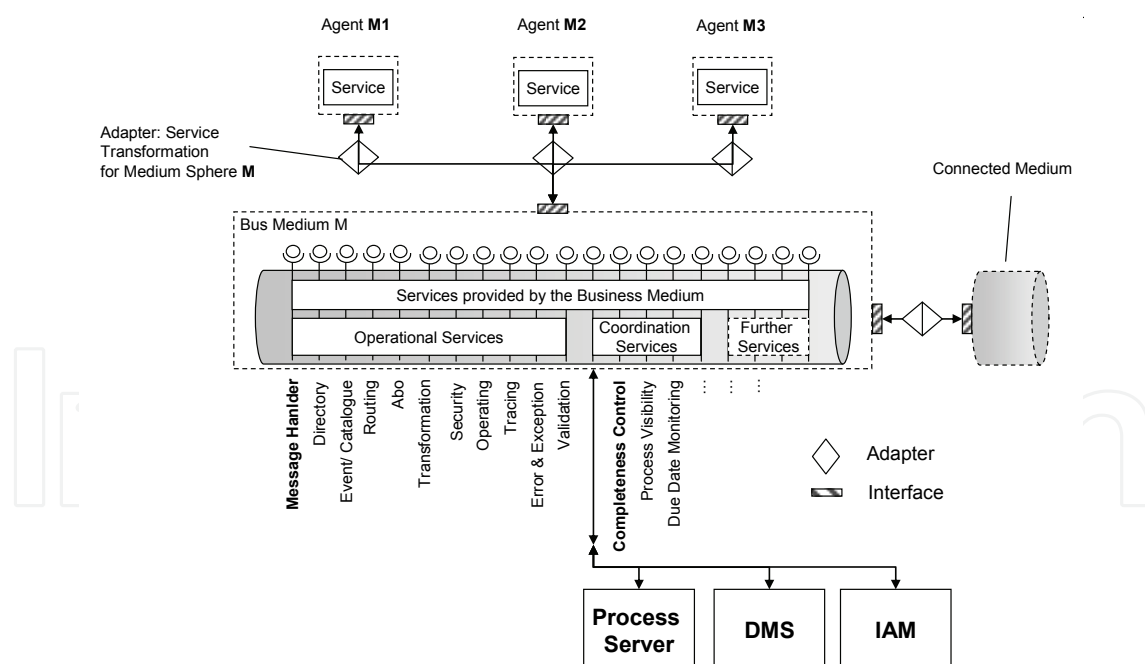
Agent **M1**

Service

Agent **M2**

Service

Agent **M3**

Service

Adapter: Service Transformation for Medium Sphere **M**

Connected Medium

Bus Medium M

Services provided by the Business Medium

Operational Services

Coordination Services

Further Services

**Message Hanlder**

Directory

Event/ Catalogue

Routing

Abo

Transformation

Security

Operating

Tracing

Error & Exception

Validation

**Completeness Control**

Process Visibility

Due Date Monitoring

Adapter

Interface

**Process Server**

**DMS**

**IAM**